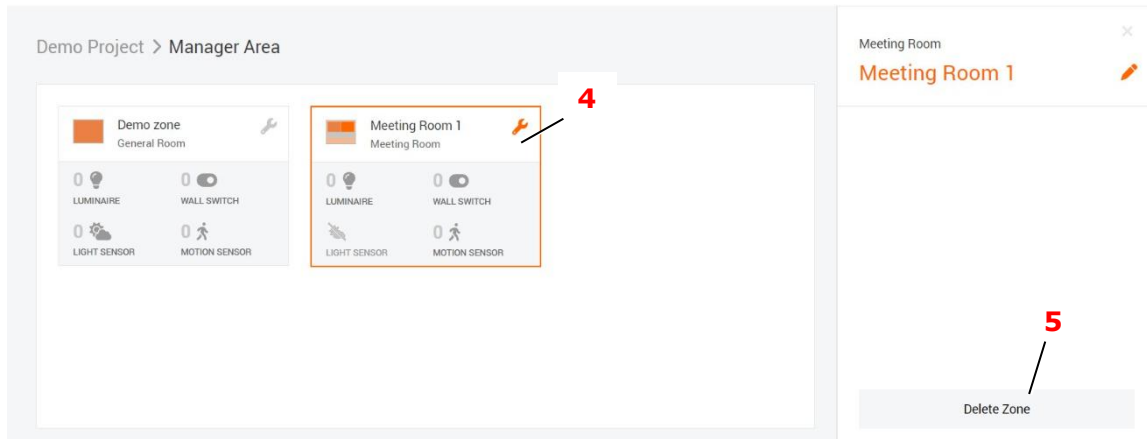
Demo Project > Manager Area

Demo zone
General Room

0
LUMINAIRE

0
WALL SWITCH

0
LIGHT SENSOR

0
MOTION SENSOR

Meeting Room 1
Meeting Room

0
LUMINAIRE

0
WALL SWITCH

LIGHT SENSOR

0
MOTION SENSOR

4

Meeting Room
Meeting Room 1

5

Delete Zone